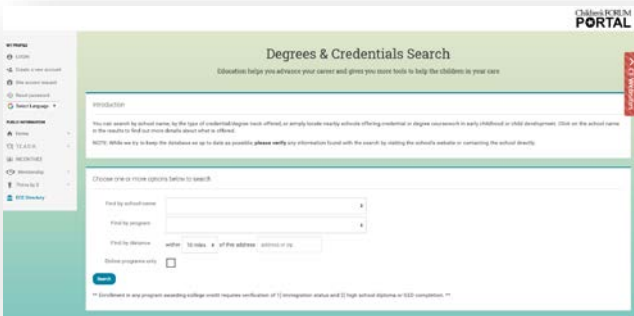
Children's FORUM PORTAL

MY PORTAL
LOGIN
Create a new account
Site access request
Reset password
Select Language

PUBLIC INFORMATION
Home
T.E.A.C.H.
INCENTIVES
Membership
Prince by 5
ECE Directory

Degrees & Credentials Search

Education helps you advance your career and gives you more tools to help the children in your care

Introduction

You can search by school name, by the type of credential/degree track offered, or simply locate nearby schools offering credential or degree coursework in early childhood or child development. Click on the school name in the results to find out more details about what is offered.

NOTE: While we try to keep the database as up to date as possible, please verify any information found with the search by visiting the school's website or contacting the school directly.

Choose one or more options below to search

Find by school name

Find by program

Find by distance within 10 miles of the address address or zip

Online programs only

Search

** Enrollment in any program awarding college credit requires verification of 1) immigration status and 2) high school diploma or GED completion. **

Get Help